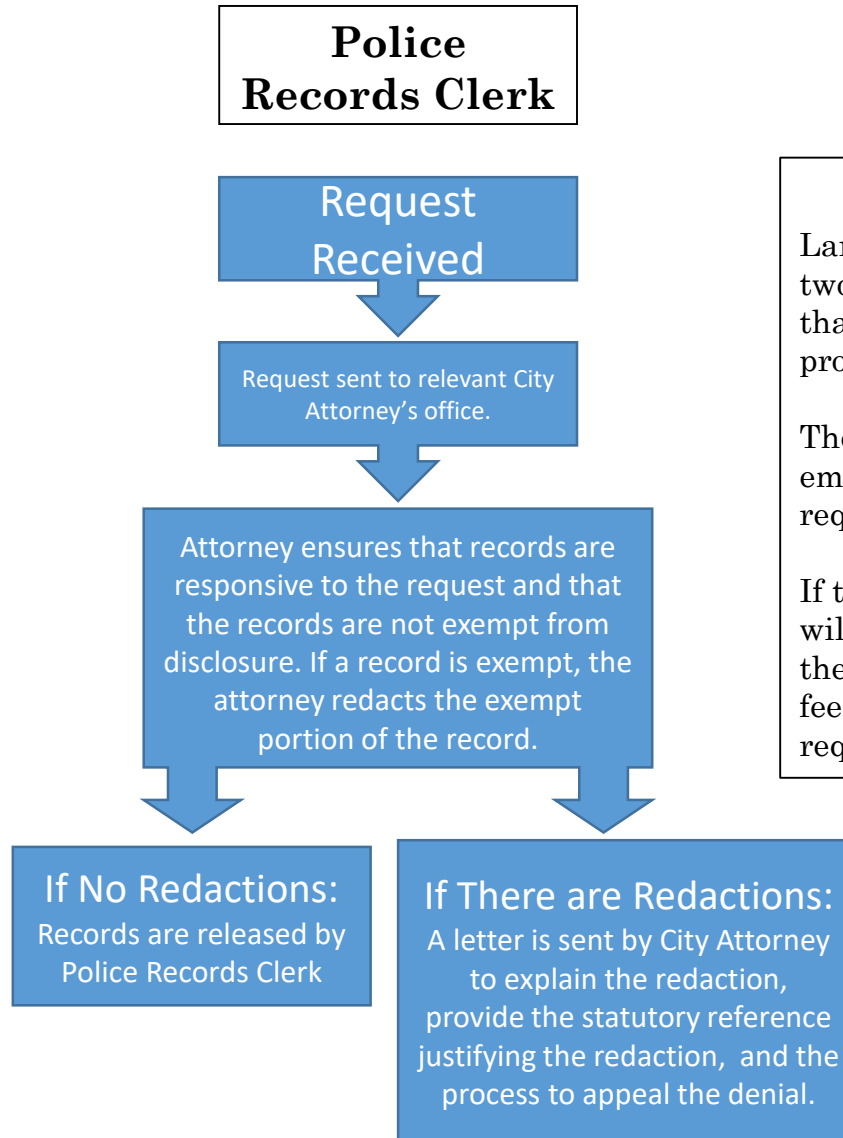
Police Records Clerk

Request Received

Request sent to relevant City Attorney's office.

Attorney ensures that records are responsive to the request and that the records are not exempt from disclosure. If a record is exempt, the attorney redacts the exempt portion of the record.

If No Redactions:
Records are released by Police Records Clerk

If There are Redactions:
A letter is sent by City Attorney to explain the redaction, provide the statutory reference justifying the redaction, and the process to appeal the denial.

Lar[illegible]
two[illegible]
tha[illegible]
pro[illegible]

The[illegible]
em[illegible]
req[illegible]

If t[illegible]
wil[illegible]
the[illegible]
fee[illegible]
req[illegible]